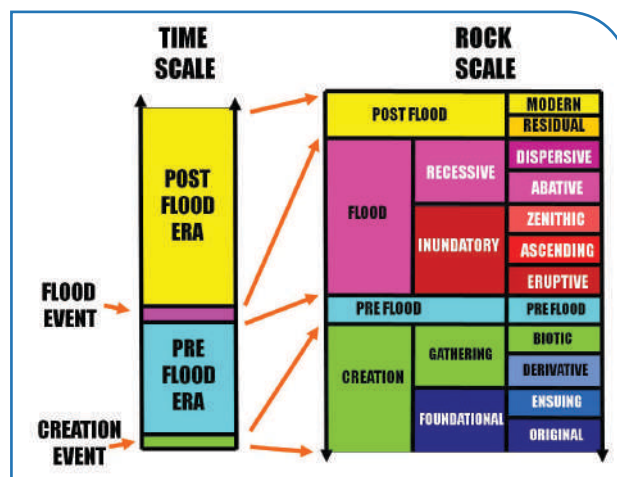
TIME SCALE

ROCK SCALE

POST FLOOD ERA

FLOOD EVENT

PRE FLOOD ERA

CREATION EVENT

| POST FLOOD | | MODERN |
|---|---|---|
| | | RESIDUAL |
| FLOOD | RECESSIVE | DISPERSIVE |
| | | ABATIVE |
| | INUNDATORY | ZENITHIC |
| | | ASCENDING |
| | | ERUPTIVE |
| PRE FLOOD | | PRE FLOOD |
| CREATION | GATHERING | BIOTIC |
| | | DERIVATIVE |
| | FOUNDATIONAL | ENSUING |
| | | ORIGINAL |